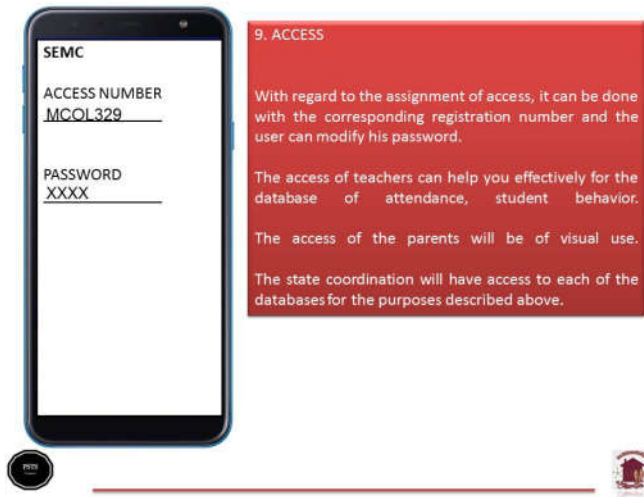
SEMC

ACCESS NUMBER
MCOL329

PASSWORD
XXXX

9. ACCESS

With regard to the assignment of access, it can be done with the corresponding registration number and the user can modify his password.

The access of teachers can help you effectively for the database of attendance, student behavior.

The access of the parents will be of visual use.

The state coordination will have access to each of the databases for the purposes described above.

PSTS